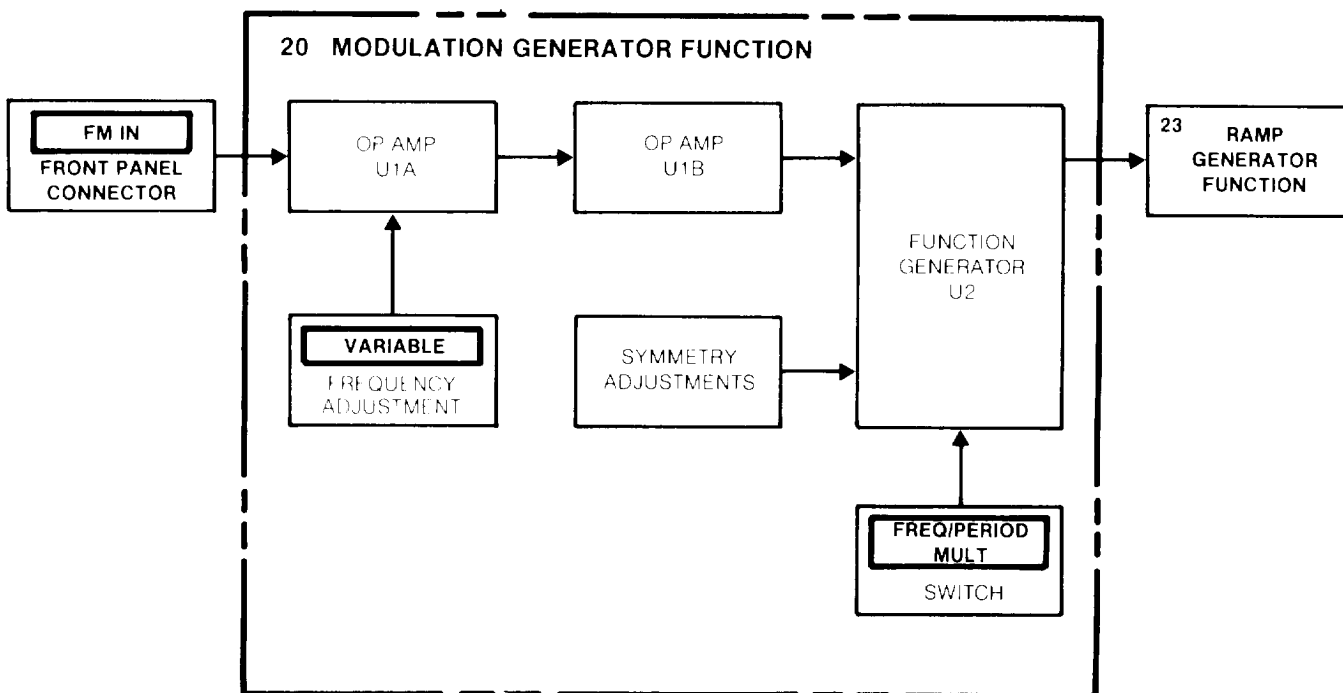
20 MODULATION GENERATOR FUNCTION

FM IN
FRONT PANEL CONNECTOR

OP AMP
U1A

OP AMP
U1B

FUNCTION GENERATOR
U2

23
RAMP GENERATOR FUNCTION

VARIABLE
FREQUENCY ADJUSTMENT

SYMMETRY ADJUSTMENTS

FREQ/PERIOD MULT
SWITCH